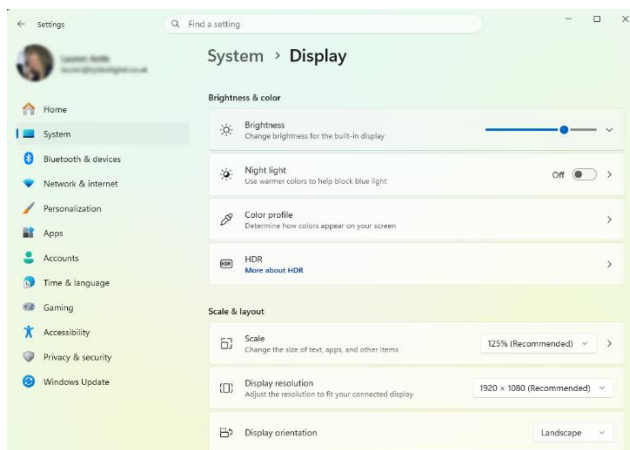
Settings

Find a setting

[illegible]
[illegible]

Home
System
Bluetooth & devices
Network & internet
Personalization
Apps
Accounts
Time & language
Gaming
Accessibility
Privacy & security
Windows Update

System > Display

Brightness & color

Brightness
Change brightness for the built-in display

Night light
Use warmer colors to help block blue light
Off

Color profile
Determine how colors appear on your screen

HDR
More about HDR

Scale & layout

Scale
Change the size of text, apps, and other items
125% (Recommended)

Display resolution
Adjust the resolution to fit your connected display
1920 × 1080 (Recommended)

Display orientation
Landscape